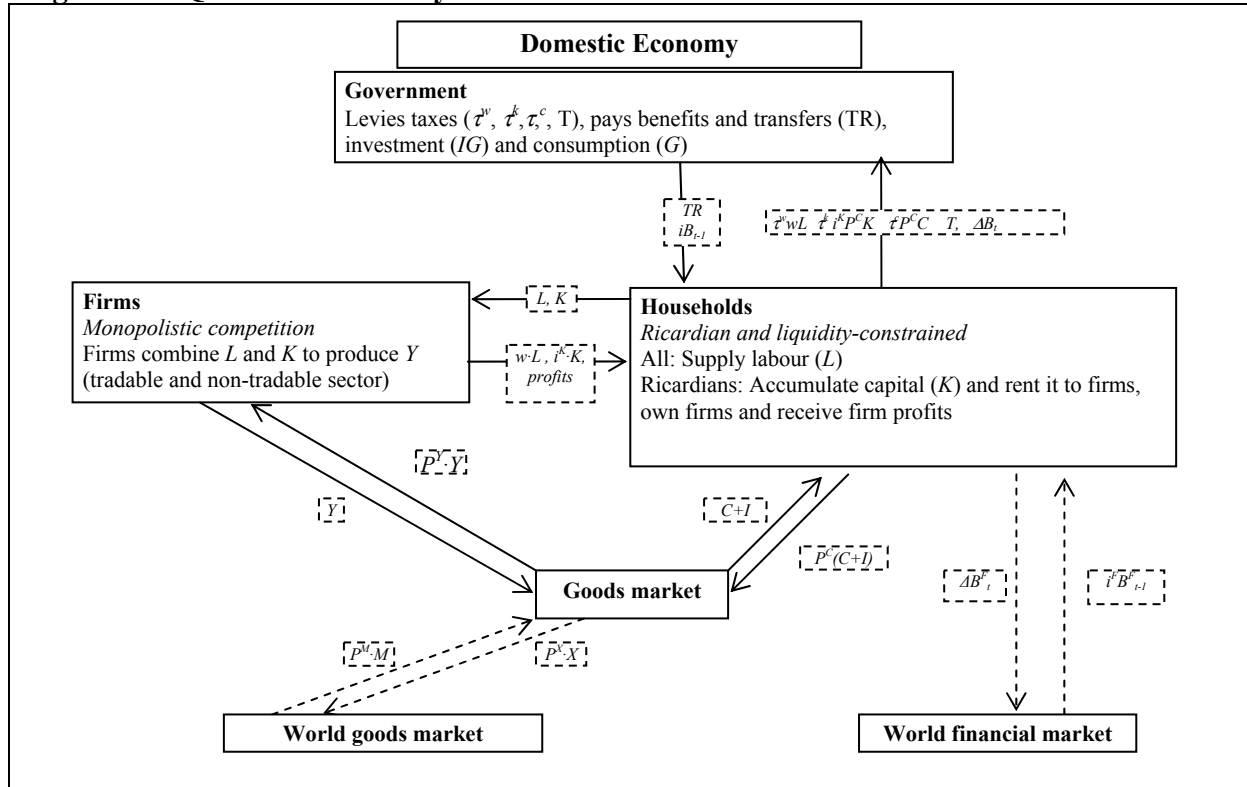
Domestic Economy

Government
Levies taxes ($\tau^w$, $\tau^k$, $\tau^c$, T), pays benefits and transfers (TR), investment (*IG*) and consumption (*G*)

$TR$
$iB_{t-1}$

$\tau^w wL$ $\tau^k i^K P^C K$ $\tau^c P^C C$ $T$, $\Delta B_t$

Firms
*Monopolistic competition*
Firms combine *L* and *K* to produce *Y* (tradable and non-tradable sector)

*L, K*

$w \cdot L$, $i^K \cdot K$, *profits*

Households
*Ricardian and liquidity-constrained*
All: Supply labour (*L*)
Ricardians: Accumulate capital (*K*) and rent it to firms, own firms and receive firm profits

$P^Y \cdot Y$

$Y$

$C+I$

$P^C(C+I)$

$\Delta B^F_t$

$i^F B^F_{t-1}$

Goods market

$P^M \cdot M$

$P^X \cdot X$

World goods market

World financial market